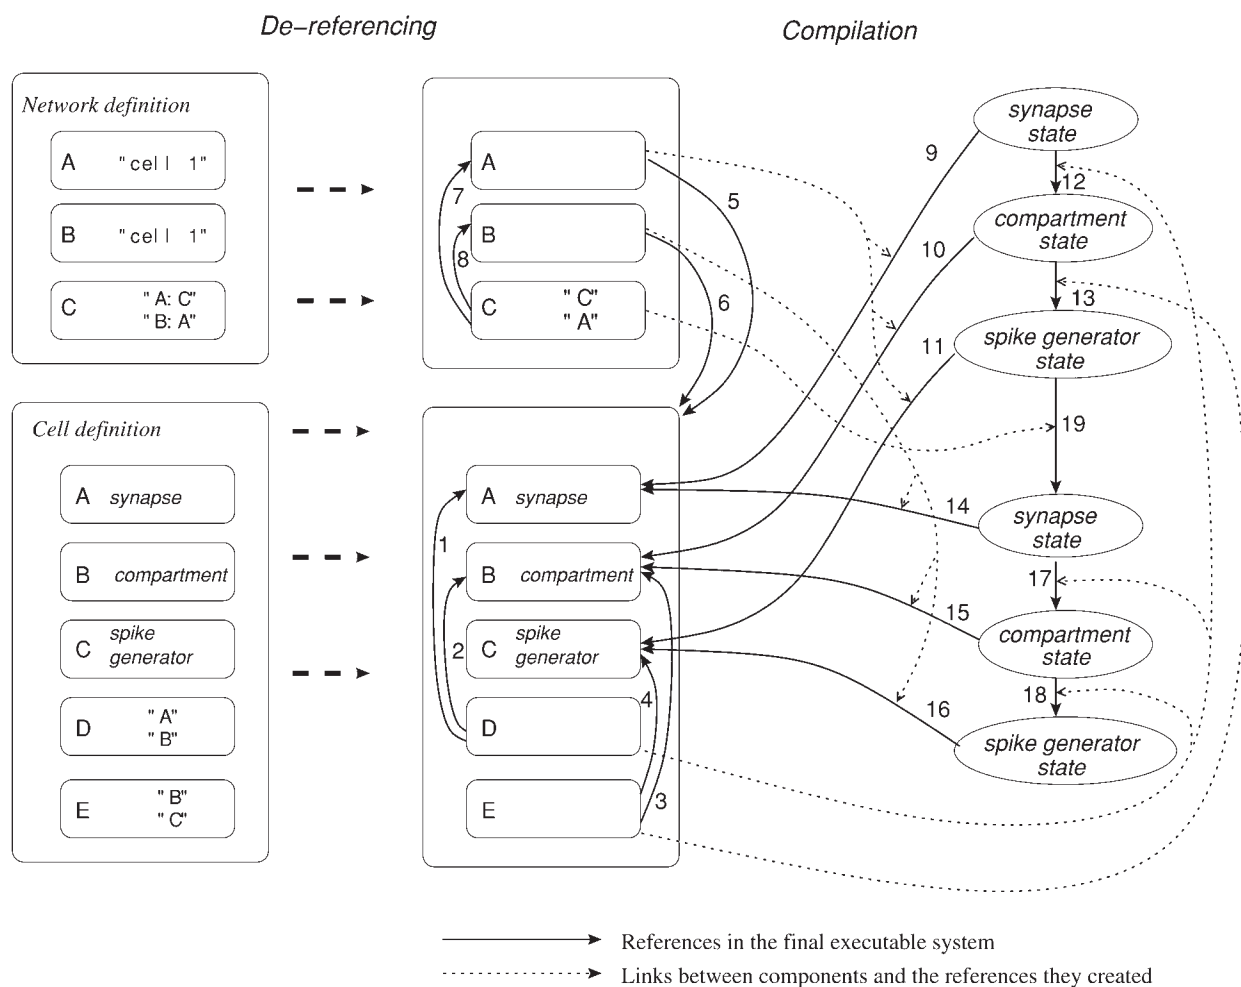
De–referencing

Compilation

Network definition

A "cell 1"

B "cell 1"

C "A: C"
"B: A"

A

B

C "C"
"A"

7

8

5

6

synapse state

9

12

compartment state

10

13

spike generator state

11

19

Cell definition

A synapse

B compartment

C spike generator

D "A"
"B"

E "B"
"C"

A synapse

B compartment

C spike generator

D

E

1

2

4

3

14

synapse state

17

15

compartment state

18

16

spike generator state

References in the final executable system

Links between components and the references they created